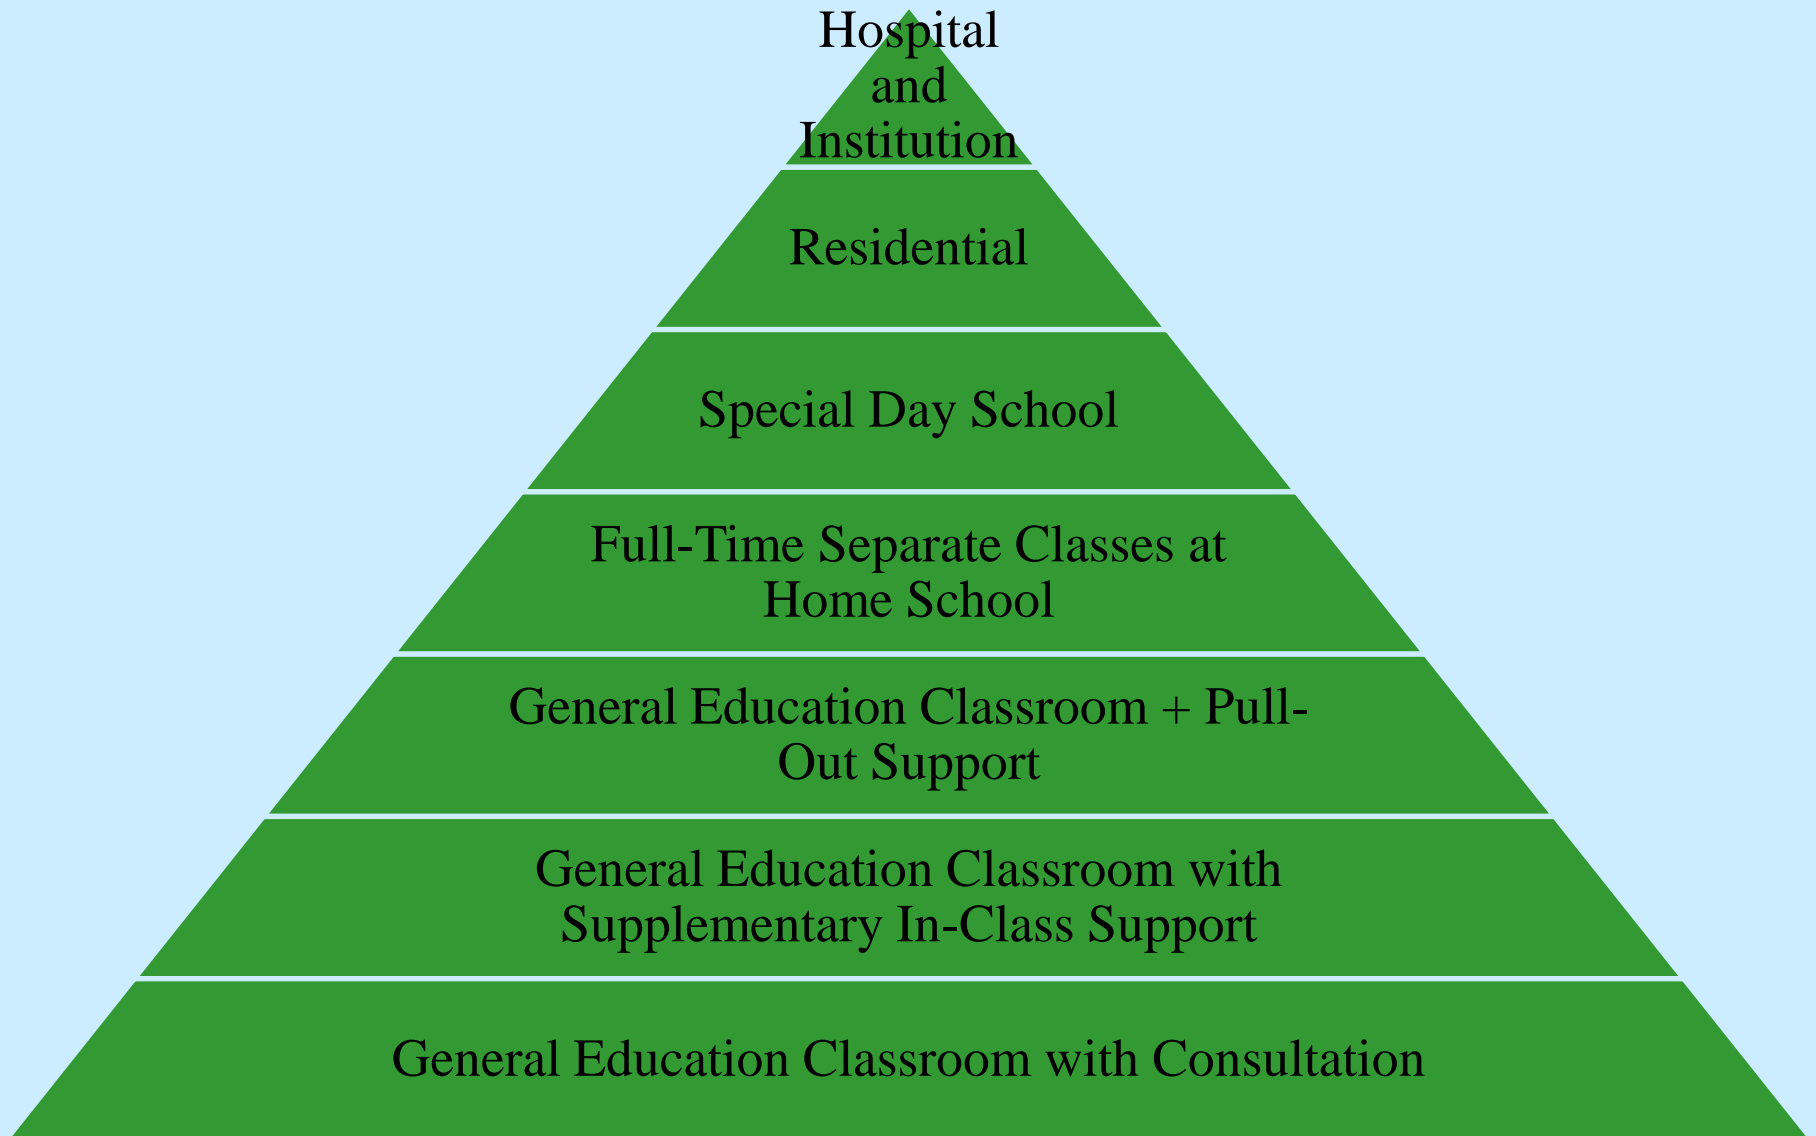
Hospital and Institution

Residential

Special Day School

Full-Time Separate Classes at Home School

General Education Classroom + Pull-Out Support

General Education Classroom with Supplementary In-Class Support

General Education Classroom with Consultation